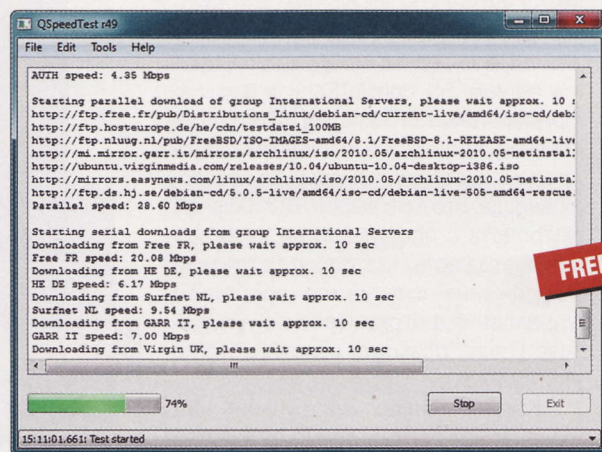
QSpeedTest r49

File Edit Tools Help

AUTH speed: 4.35 Mbps

Starting parallel download of group International Servers, please wait approx. 10 s
http://ftp.free.fr/pub/Distributions_Linux/debian-cd/current-live/amd64/iso-cd/deb
http://ftp.hosteurope.de/he/cdn/testdatei_100MB
http://ftp.nluug.nl/pub/FreeBSD/ISO-IMAGES-amd64/8.1/FreeBSD-8.1-RELEASE-amd64-liv
http://mi.mirror.garr.it/mirrors/archlinux/iso/2010.05/archlinux-2010.05-netinstal
http://ubuntu.virginmedia.com/releases/10.04/ubuntu-10.04-desktop-i386.iso
http://mirrors.easynews.com/linux/archlinux/iso/2010.05/archlinux-2010.05-netinsta
http://ftp.ds.hj.se/debian-cd/5.0.5-live/amd64/iso-cd/debian-live-505-amd64-rescue
Parallel speed: 28.60 Mbps

Starting serial downloads from group International Servers
Downloading from Free FR, please wait approx. 10 sec
Free FR speed: 20.08 Mbps
Downloading from HE DE, please wait approx. 10 sec
HE DE speed: 6.17 Mbps
Downloading from Surfnet NL, please wait approx. 10 sec
Surfnet NL speed: 9.54 Mbps
Downloading from GARR IT, please wait approx. 10 sec
GARR IT speed: 7.00 Mbps
Downloading from Virgin UK, please wait approx. 10 sec

FREE

74%

Stop

Exit

15:11:01.661: Test started